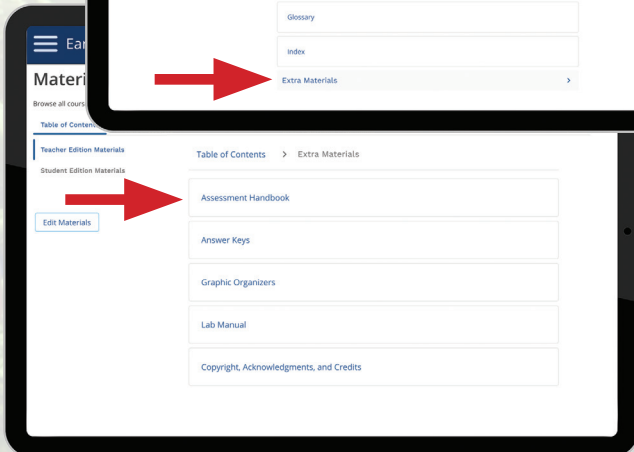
Ear

Materi

Browse all cours

Table of Content

Teacher Edition Materials

Student Edition Materials

Edit Materials

Glossary

Index

Extra Materials >

Table of Contents > Extra Materials

Assessment Handbook

Answer Keys

Graphic Organizers

Lab Manual

Copyright, Acknowledgments, and Credits